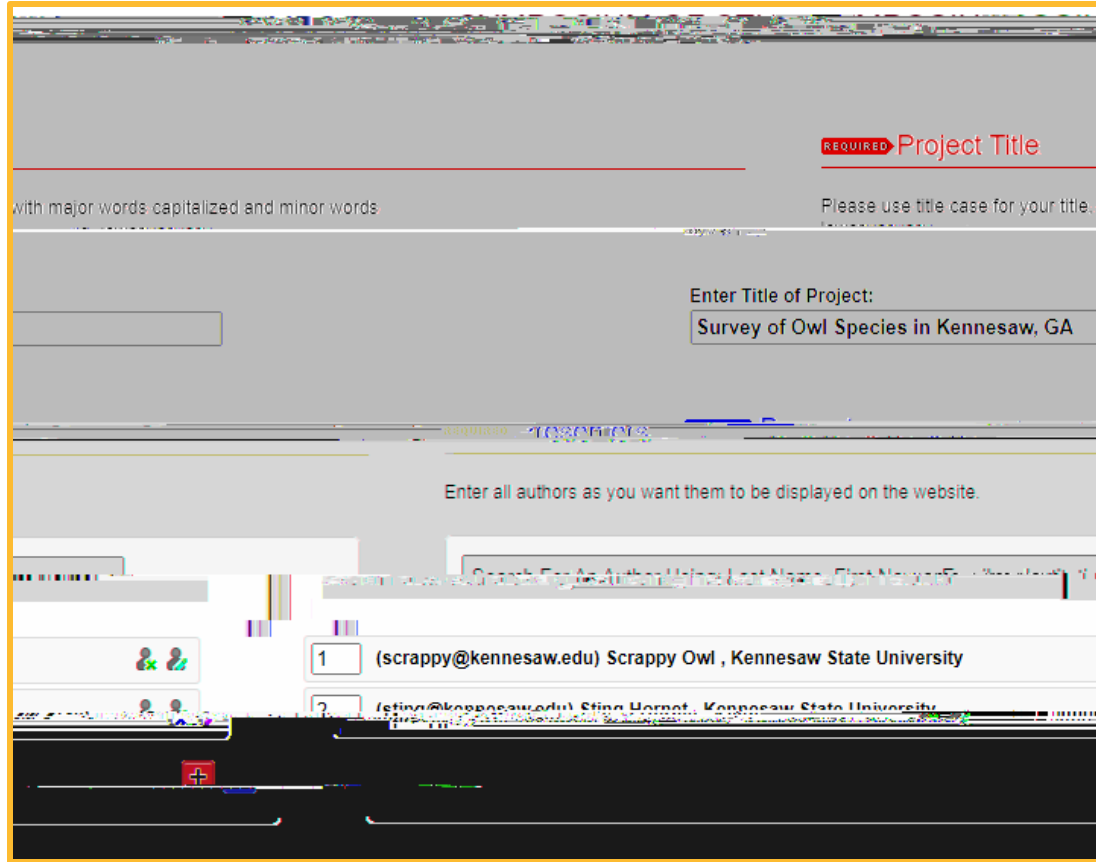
with major words capitalized and minor words

REQUIRED Project Title

Please use title case for your title,

Enter Title of Project:

Survey of Owl Species in Kennesaw, GA

Enter all authors as you want them to be displayed on the website.

Search For An Author Using Last Name, First Name

1 (scrappy@kennesaw.edu) Scrappy Owl , Kennesaw State University

2 (sting@kennesaw.edu) Sting Hornet , Kennesaw State University